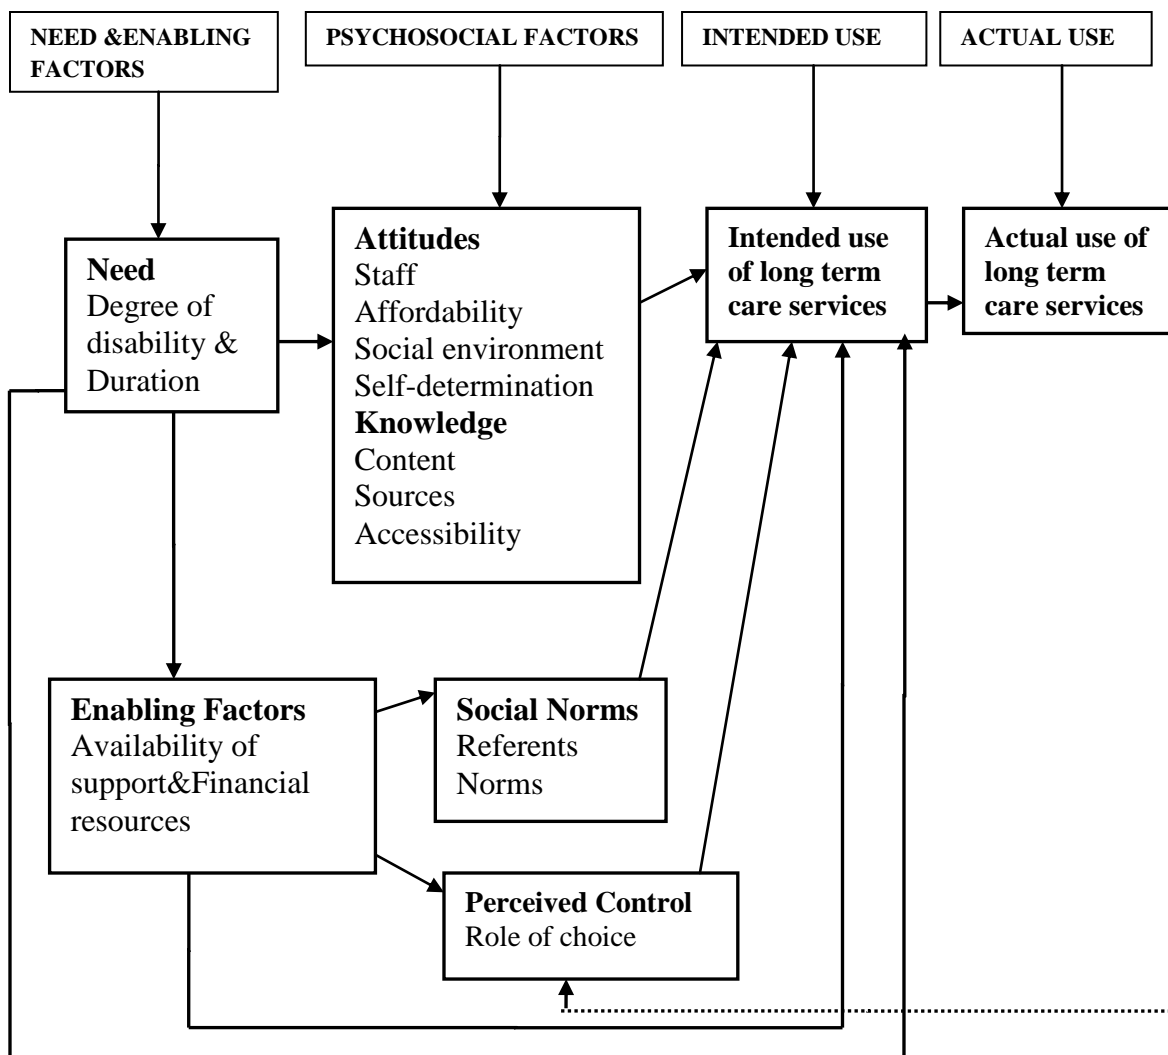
NEED &ENABLING FACTORS

PSYCHOSOCIAL FACTORS

INTENDED USE

ACTUAL USE

**Need**
Degree of disability & Duration

**Attitudes**
Staff
Affordability
Social environment
Self-determination
**Knowledge**
Content
Sources
Accessibility

**Intended use of long term care services**

**Actual use of long term care services**

**Enabling Factors**
Availability of support&Financial resources

**Social Norms**
Referents
Norms

**Perceived Control**
Role of choice